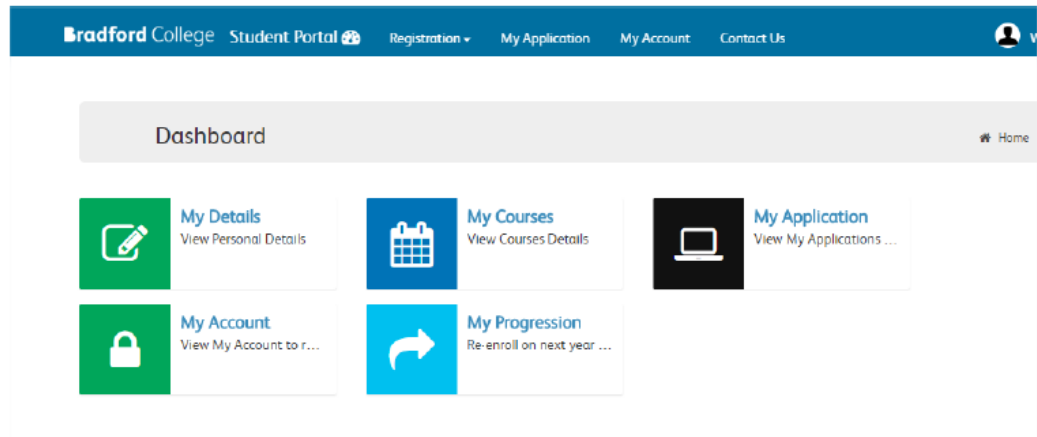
Bradford College Student Portal

Registration ▾ My Application My Account Contact Us

W

Dashboard

Home

My Details
View Personal Details

My Courses
View Courses Details

My Application
View My Applications ...

My Account
View My Account to r...

My Progression
Re-enroll on next year ...